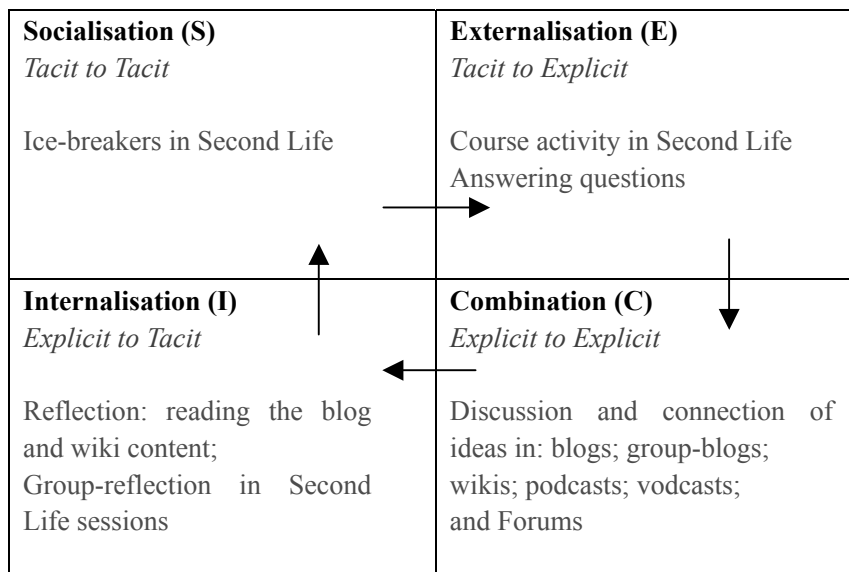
| **Socialisation (S)**<br>*Tacit to Tacit*<br><br>Ice-breakers in Second Life | **Externalisation (E)**<br>*Tacit to Explicit*<br><br>Course activity in Second Life<br>Answering questions |
|---|---|
| **Internalisation (I)**<br>*Explicit to Tacit*<br><br>Reflection: reading the blog and wiki content;<br>Group-reflection in Second Life sessions | **Combination (C)**<br>*Explicit to Explicit*<br><br>Discussion and connection of ideas in: blogs; group-blogs; wikis; podcasts; vodcasts; and Forums |